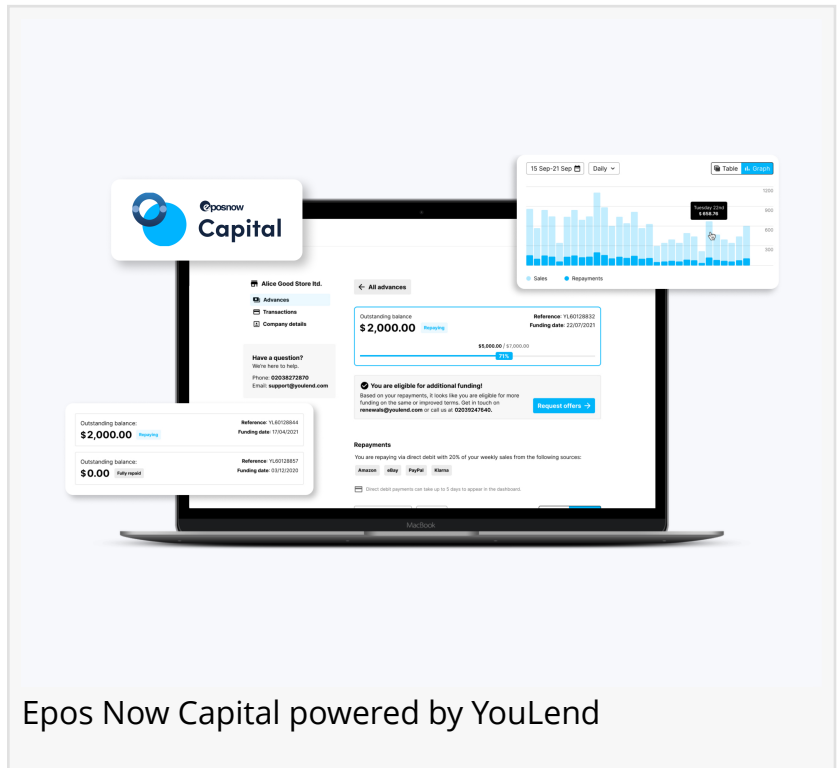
eposnow
Capital

15 Sep-21 Sep
Daily
Table
Graph
1200
900
600
300
Tuesday 22nd
$ 658.79
Sales
Repayments

Alice Good Store ltd.
Advances
Transactions
Company details

Have a question?
We're here to help.
Phone: 02036272870
Email: support@youlend.com

All advances

Outstanding balance
$ 2,000.00
Repaying
Reference: YL60128832
Funding date: 22/07/2021
$5,000.00 / $7,000.00
71%

You are eligible for additional funding!
Based on your repayments, it looks like you are eligible for more funding on the same or improved terms. Get in touch on renewals@youlend.com or call us at: 02039247640.
Request offers

Repayments
You are repaying via direct debit with 20% of your weekly sales from the following sources:
Amazon
eBay
PayPal
Klarna
Direct debit payments can take up to 5 days to appear in the dashboard.

Outstanding balance:
$2,000.00
Repaying
Reference: YL60128844
Funding date: 17/04/2021

Outstanding balance:
$0.00
Fully repaid
Reference: YL60128857
Funding date: 03/12/2020

MacBook

Epos Now Capital powered by YouLend